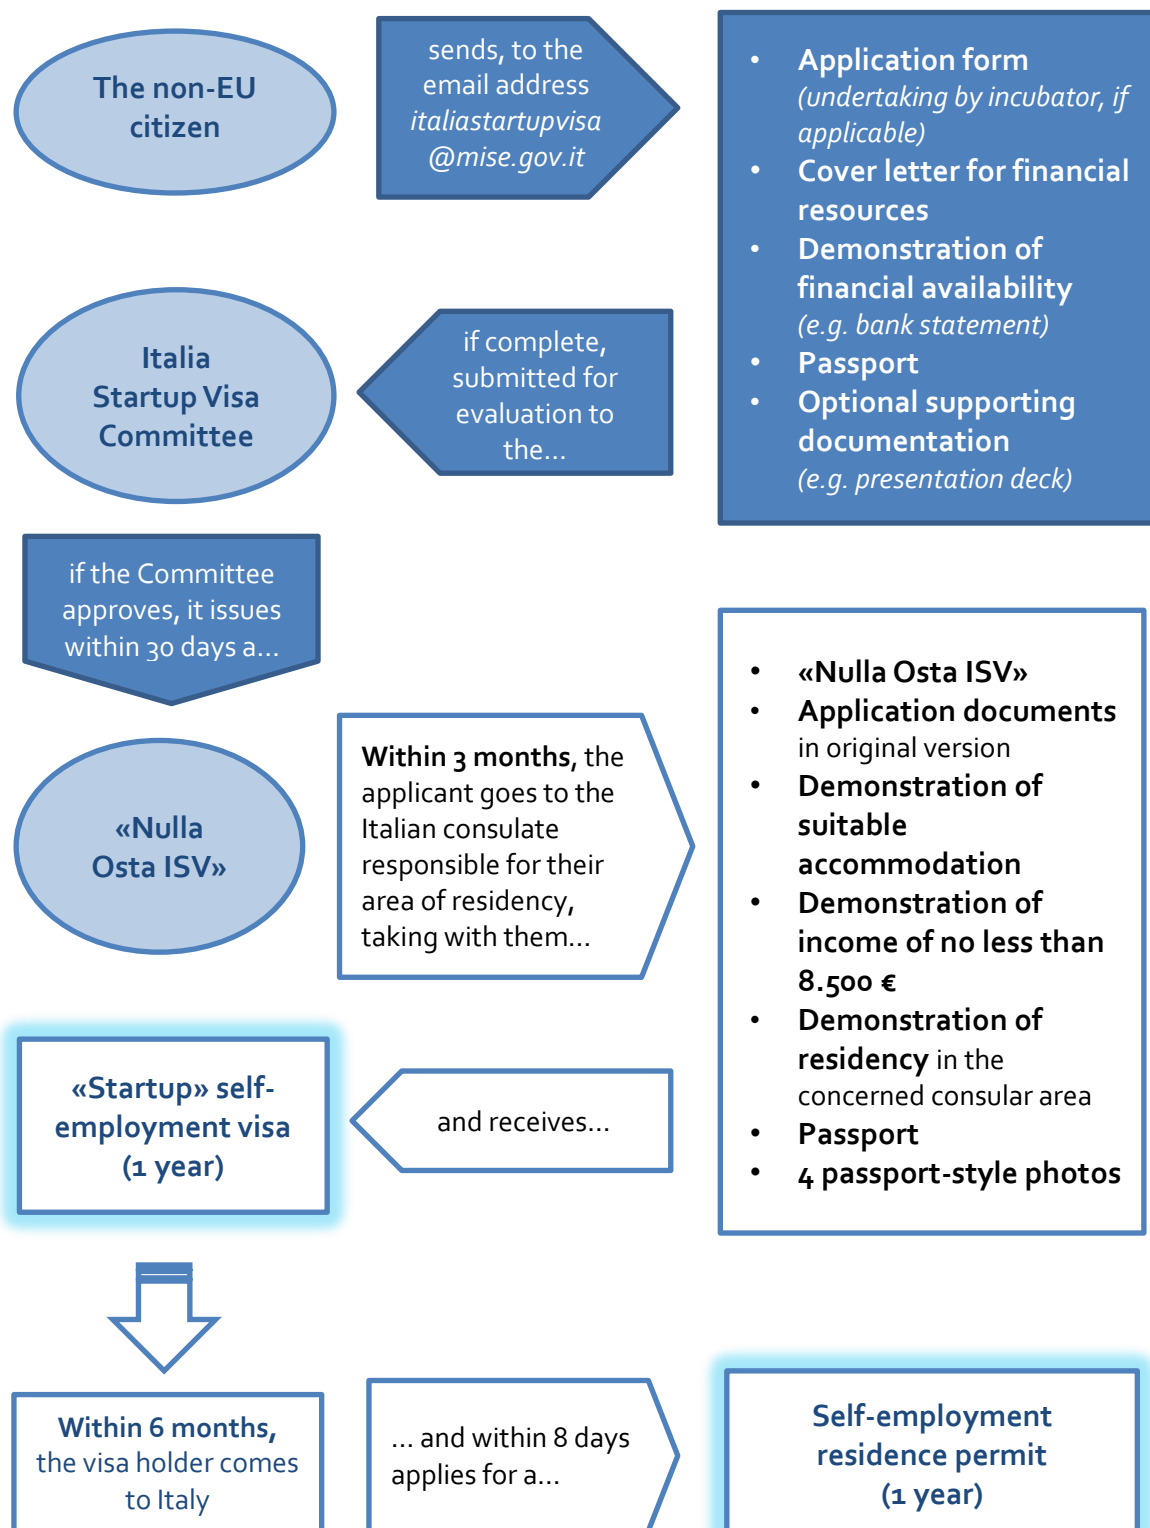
The non-EU citizen

sends, to the email address italiastartupvisa @mise.gov.it

- Application form (undertaking by incubator, if applicable)
- Cover letter for financial resources
- Demonstration of financial availability (e.g. bank statement)
- Passport
- Optional supporting documentation (e.g. presentation deck)

Italia Startup Visa Committee

if complete, submitted for evaluation to the...

if the Committee approves, it issues within 30 days a...

«Nulla Osta ISV»

Within 3 months, the applicant goes to the Italian consulate responsible for their area of residency, taking with them...

- «Nulla Osta ISV»
- Application documents in original version
- Demonstration of suitable accommodation
- Demonstration of income of no less than 8.500 €
- Demonstration of residency in the concerned consular area
- Passport
- 4 passport-style photos

«Startup» self-employment visa (1 year)

and receives...

Within 6 months, the visa holder comes to Italy

... and within 8 days applies for a...

Self-employment residence permit (1 year)